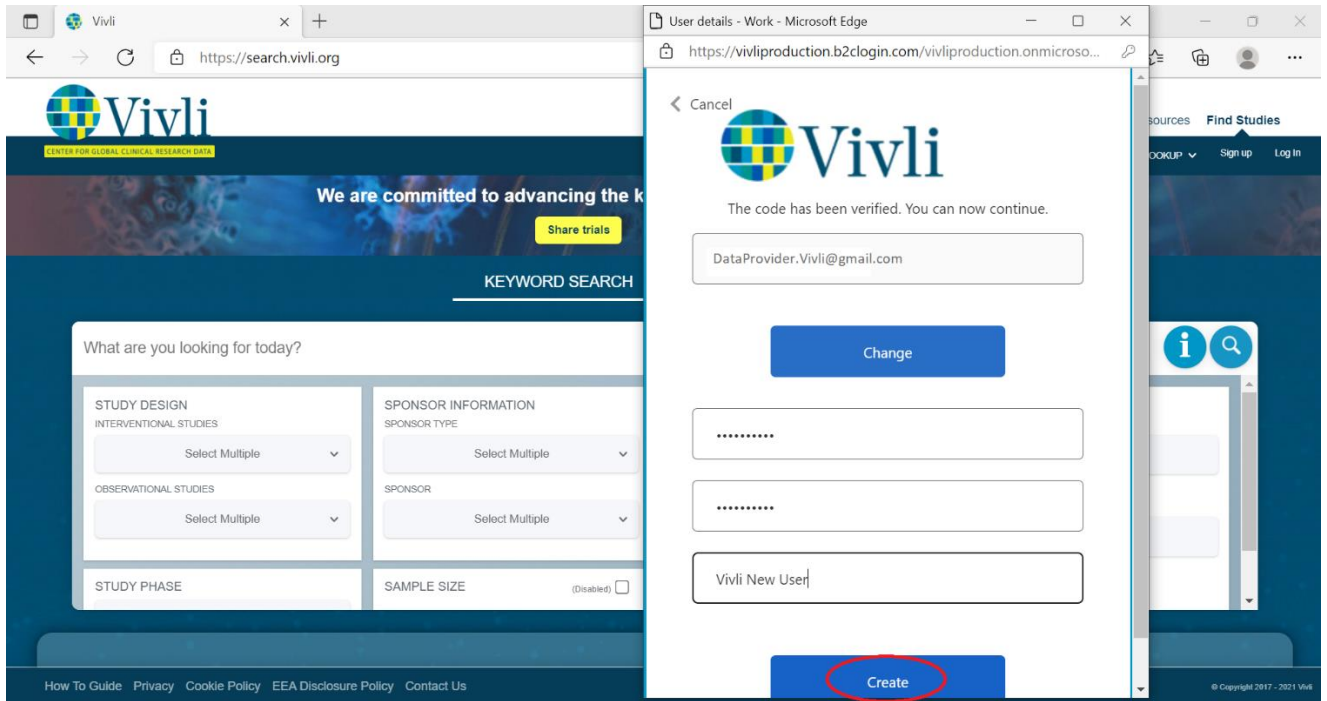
Vivli
https://search.vivli.org

Vivli
CENTER FOR GLOBAL CLINICAL RESEARCH DATA

sources Find Studies
OOKUP Sign up Log In

We are committed to advancing the k
Share trials

KEYWORD SEARCH

What are you looking for today?

STUDY DESIGN
INTERVENTIONAL STUDIES
Select Multiple
OBSERVATIONAL STUDIES
Select Multiple

SPONSOR INFORMATION
SPONSOR TYPE
Select Multiple
SPONSOR
Select Multiple

STUDY PHASE

SAMPLE SIZE (Disabled)

How To Guide Privacy Cookie Policy EEA Disclosure Policy Contact Us

© Copyright 2017 - 2021 Vivli

User details - Work - Microsoft Edge
https://vivliproduction.b2clogin.com/vivliproduction.onmicroso...

Cancel

Vivli

The code has been verified. You can now continue.

DataProvider.Vivli@gmail.com

Change

••••••••••

••••••••••

Vivli New User

Create